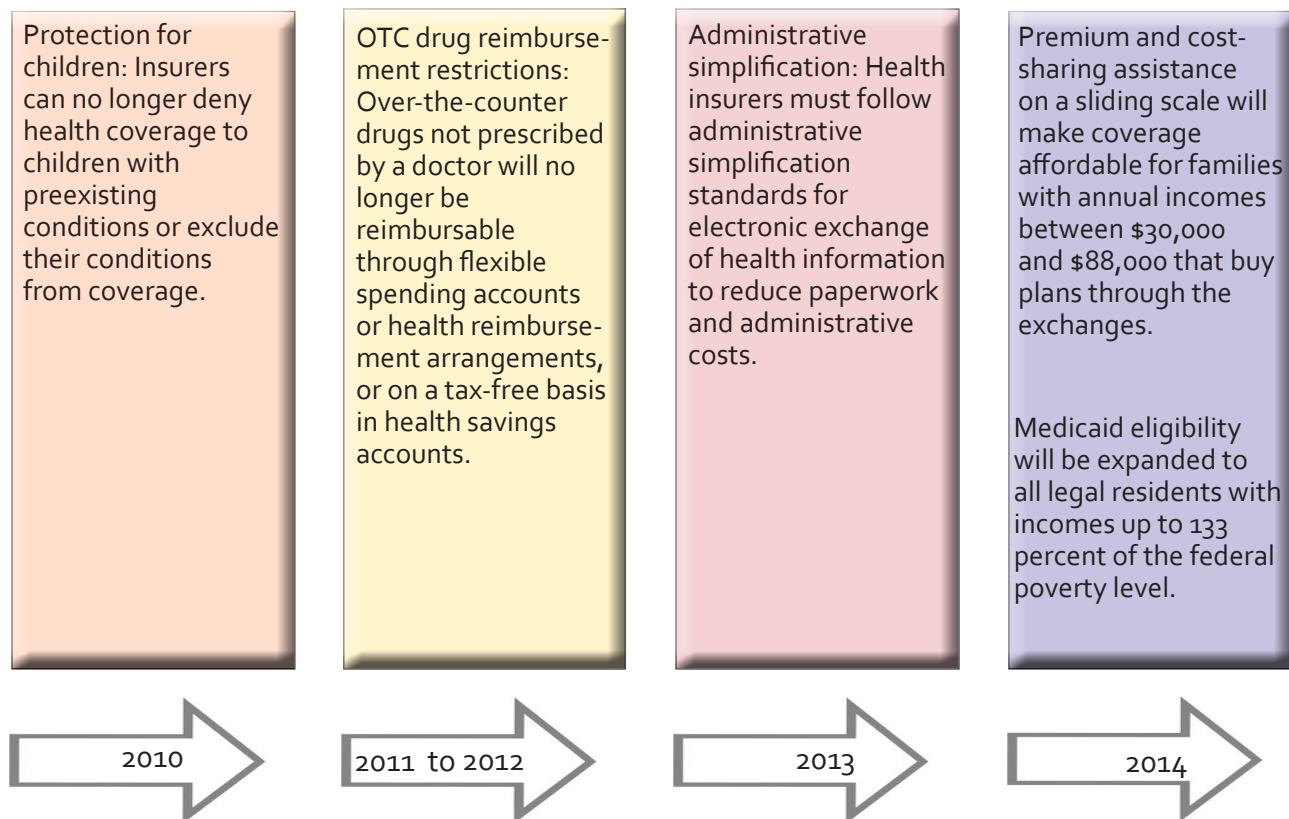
Protection for children: Insurers can no longer deny health coverage to children with preexisting conditions or exclude their conditions from coverage.

2010

OTC drug reimbursement restrictions: Over-the-counter drugs not prescribed by a doctor will no longer be reimbursable through flexible spending accounts or health reimbursement arrangements, or on a tax-free basis in health savings accounts.

2011 to 2012

Administrative simplification: Health insurers must follow administrative simplification standards for electronic exchange of health information to reduce paperwork and administrative costs.

2013

Premium and cost-sharing assistance on a sliding scale will make coverage affordable for families with annual incomes between $30,000 and $88,000 that buy plans through the exchanges.

Medicaid eligibility will be expanded to all legal residents with incomes up to 133 percent of the federal poverty level.

2014